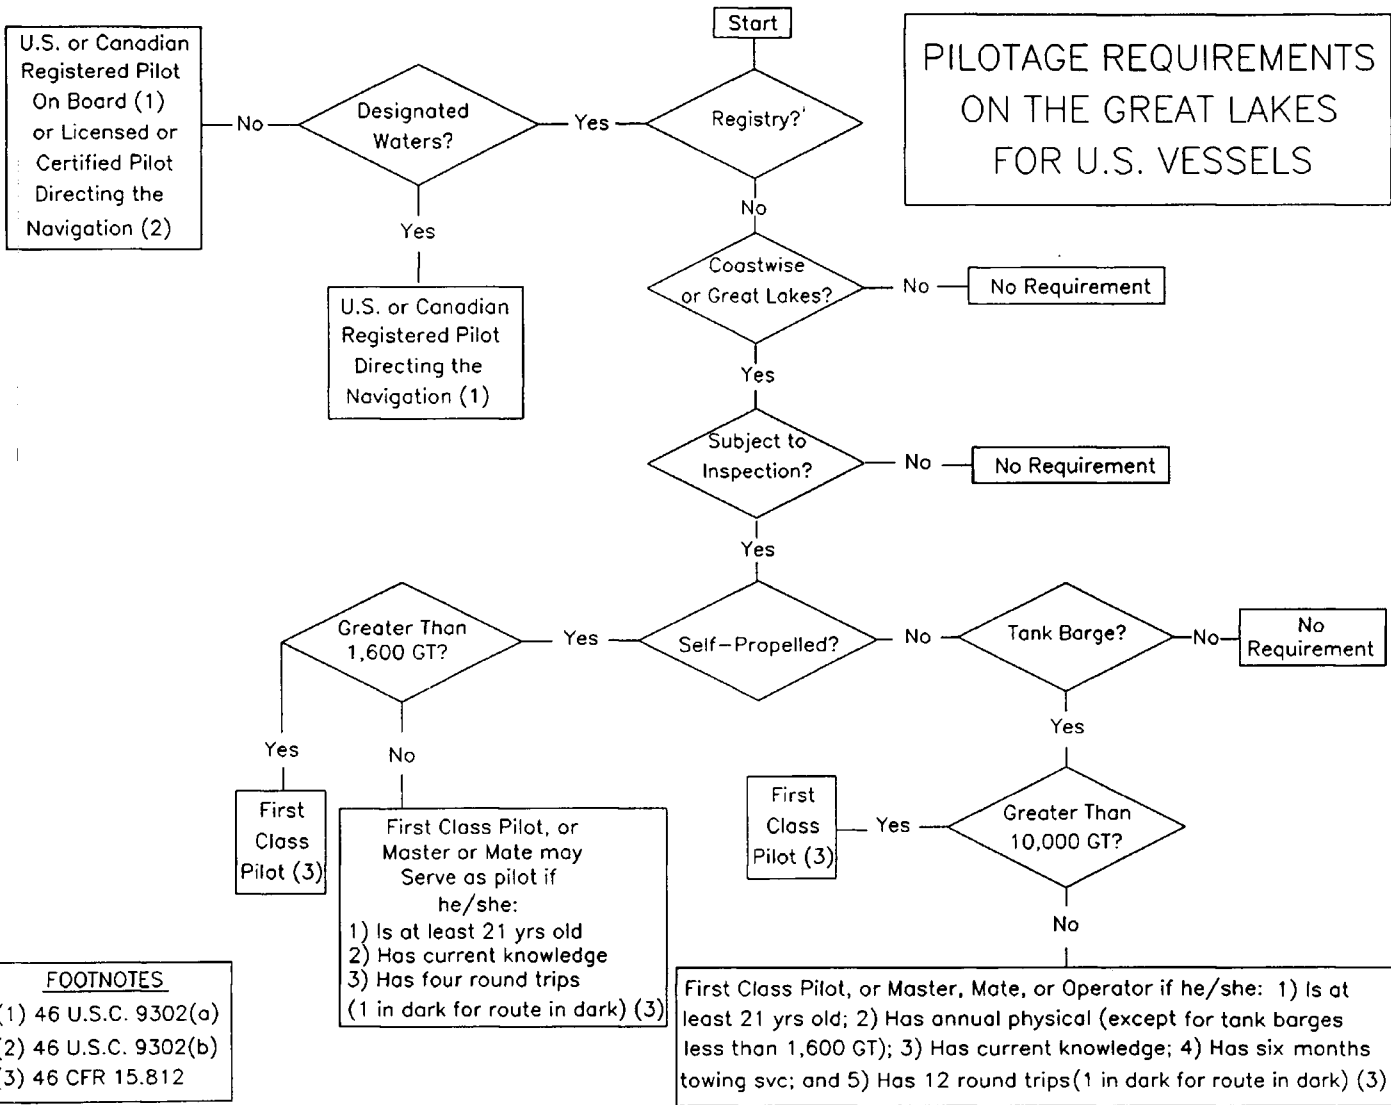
PILOTAGE REQUIREMENTS ON THE GREAT LAKES FOR U.S. VESSELS

Start

Registry?'

Yes

Designated Waters?

No

U.S. or Canadian Registered Pilot On Board (1) or Licensed or Certified Pilot Directing the Navigation (2)

Yes

U.S. or Canadian Registered Pilot Directing the Navigation (1)

No

Coastwise or Great Lakes?

No

No Requirement

Yes

Subject to Inspection?

No

No Requirement

Yes

Self-Propelled?

Yes

Greater Than 1,600 GT?

Yes

First Class Pilot (3)

No

First Class Pilot, or Master or Mate may Serve as pilot if he/she:
1) Is at least 21 yrs old
2) Has current knowledge
3) Has four round trips (1 in dark for route in dark) (3)

No

Tank Barge?

No

No Requirement

Yes

Greater Than 10,000 GT?

Yes

First Class Pilot (3)

No

First Class Pilot, or Master, Mate, or Operator if he/she: 1) Is at least 21 yrs old; 2) Has annual physical (except for tank barges less than 1,600 GT); 3) Has current knowledge; 4) Has six months towing svc; and 5) Has 12 round trips(1 in dark for route in dark) (3)

FOOTNOTES
(1) 46 U.S.C. 9302(a)
(2) 46 U.S.C. 9302(b)
(3) 46 CFR 15.812